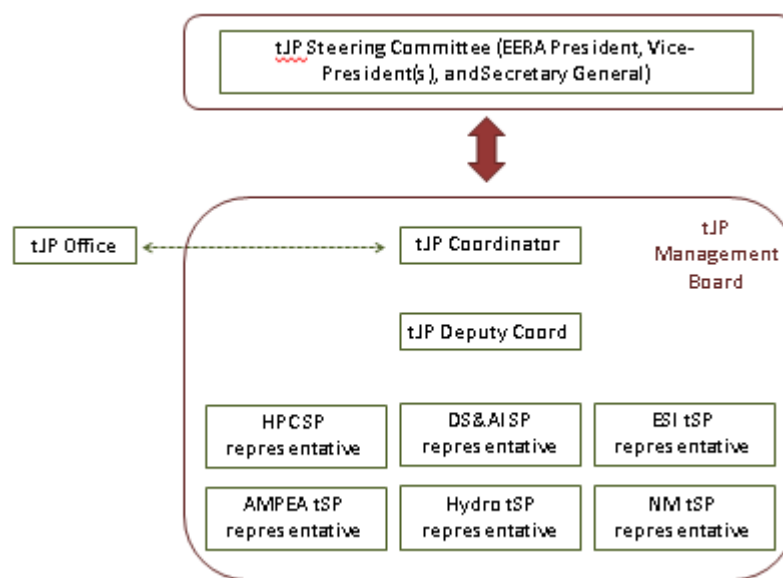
tJP Steering Committee (EERA President, Vice-President(s), andSecretary General)

tJP Office

tJP Coordinator

tJP Management Board

tJP Deputy Coord

HPCSP representative

DS&AISP representative

ESI tSP representative

AMPEA tSP representative

Hydro tSP representative

NM tSP representative